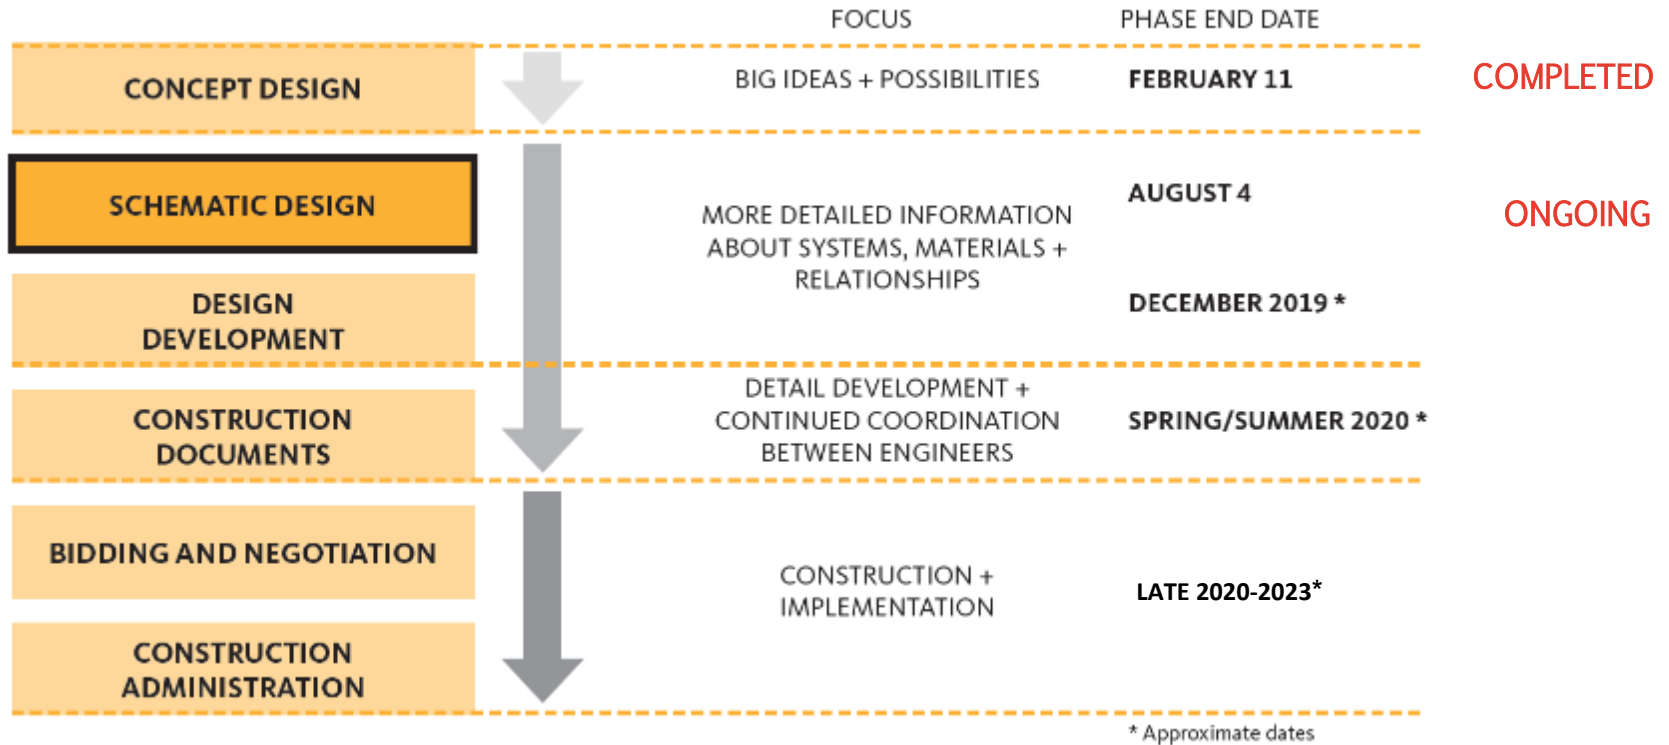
| | FOCUS | PHASE END DATE | |
|---|---|---|---|
| CONCEPT DESIGN | BIG IDEAS + POSSIBILITIES | FEBRUARY 11 | COMPLETED |
| SCHEMATIC DESIGN | MORE DETAILED INFORMATION ABOUT SYSTEMS, MATERIALS + RELATIONSHIPS | AUGUST 4 | ONGOING |
| DESIGN DEVELOPMENT | | DECEMBER 2019 * | |
| CONSTRUCTION DOCUMENTS | DETAIL DEVELOPMENT + CONTINUED COORDINATION BETWEEN ENGINEERS | SPRING/SUMMER 2020 * | |
| BIDDING AND NEGOTIATION | CONSTRUCTION + IMPLEMENTATION | LATE 2020-2023* | |
| CONSTRUCTION ADMINISTRATION | | | |

* Approximate dates